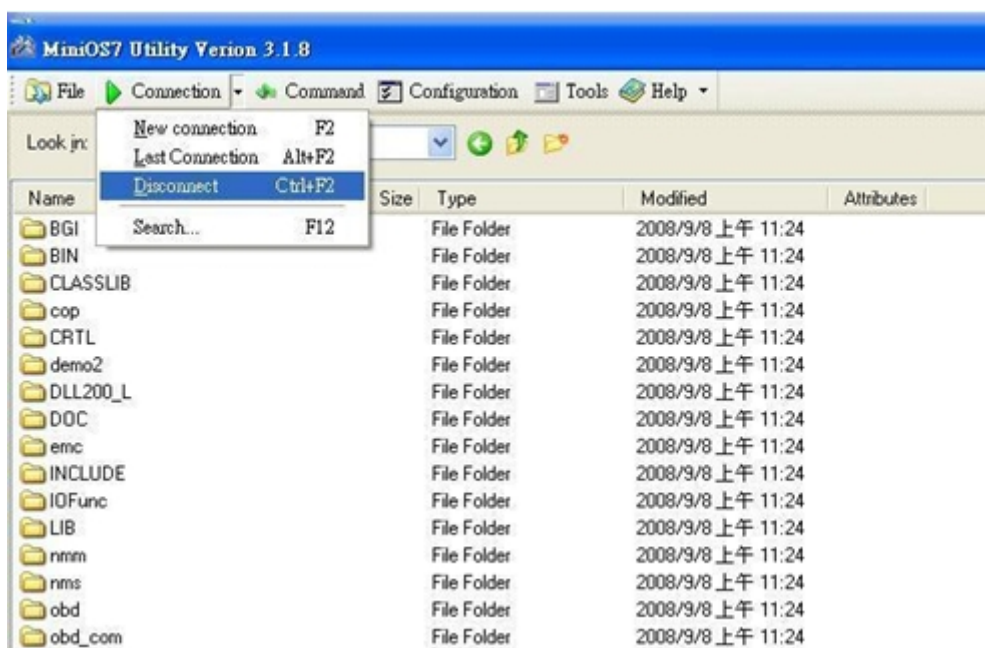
MiniOS7 Utility Verion 3.1.8

File | Connection | Command | Configuration | Tools | Help

Look in:

New connection F2
Last Connection Alt+F2
Disconnect Ctrl+F2
Search... F12

| Name | Size | Type | Modified | Attributes |
|---|---|---|---|---|
| BGI | | File Folder | 2008/9/8 上午 11:24 | |
| BIN | | File Folder | 2008/9/8 上午 11:24 | |
| CLASSLIB | | File Folder | 2008/9/8 上午 11:24 | |
| cop | | File Folder | 2008/9/8 上午 11:24 | |
| CRTL | | File Folder | 2008/9/8 上午 11:24 | |
| demo2 | | File Folder | 2008/9/8 上午 11:24 | |
| DLL200_L | | File Folder | 2008/9/8 上午 11:24 | |
| DOC | | File Folder | 2008/9/8 上午 11:24 | |
| emc | | File Folder | 2008/9/8 上午 11:24 | |
| INCLUDE | | File Folder | 2008/9/8 上午 11:24 | |
| IOFunc | | File Folder | 2008/9/8 上午 11:24 | |
| LIB | | File Folder | 2008/9/8 上午 11:24 | |
| nmm | | File Folder | 2008/9/8 上午 11:24 | |
| nms | | File Folder | 2008/9/8 上午 11:24 | |
| obd | | File Folder | 2008/9/8 上午 11:24 | |
| obd_com | | File Folder | 2008/9/8 上午 11:24 | |